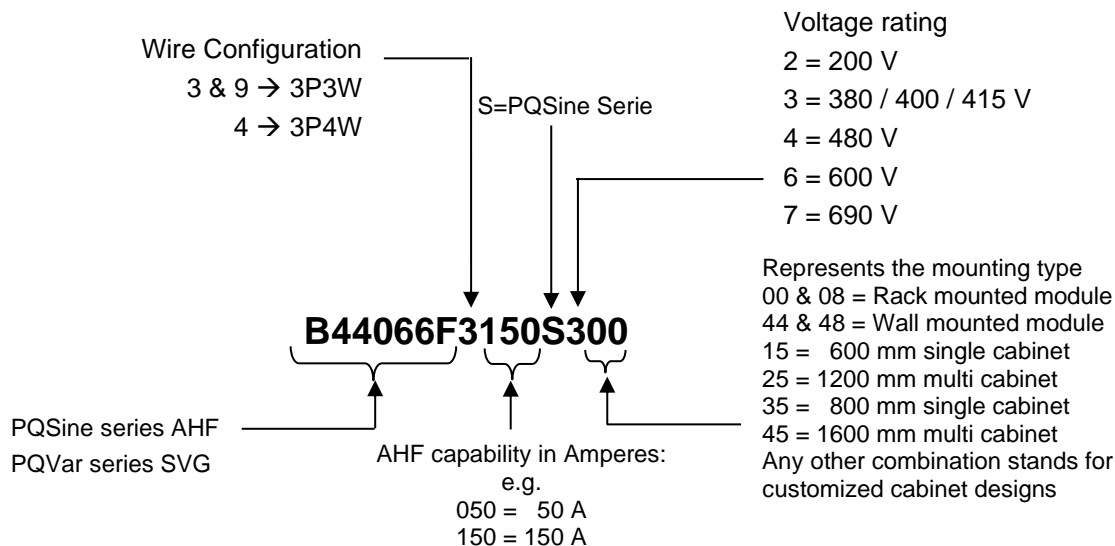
Wire Configuration
3 & 9 → 3P3W
4 → 3P4W

S=PQSine Serie

Voltage rating
2 = 200 V
3 = 380 / 400 / 415 V
4 = 480 V
6 = 600 V
7 = 690 V

B44066F3150S300

Represents the mounting type
00 & 08 = Rack mounted module
44 & 48 = Wall mounted module
15 = 600 mm single cabinet
25 = 1200 mm multi cabinet
35 = 800 mm single cabinet
45 = 1600 mm multi cabinet
Any other combination stands for customized cabinet designs

PQSine series AHF
PQVar series SVG

AHF capability in Amperes:
e.g.
050 = 50 A
150 = 150 A